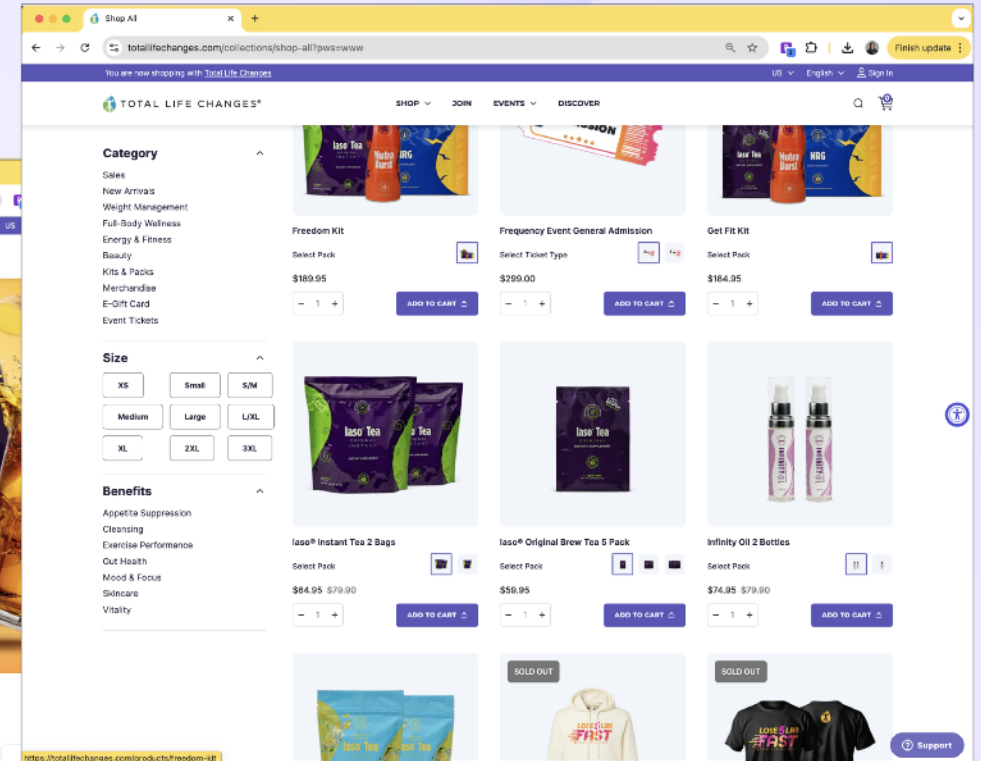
Shop All

totallifechanges.com/collections/shop-all?pws=www

Finish update

You are now shopping with Total Life Changes

US English Sign In

TOTAL LIFE CHANGES®

SHOP JOIN EVENTS DISCOVER

Category

Sales
New Arrivals
Weight Management
Full-Body Wellness
Energy & Fitness
Beauty
Kits & Packs
Merchandise
E-Gift Card
Event Tickets

Size

| XS | Small | S/M |
|---|---|---|
| Medium | Large | L/XL |
| XL | 2XL | 3XL |

Benefits

Appetite Suppression
Cleansing
Exercise Performance
Gut Health
Mood & Focus
Skincare
Vitality

Iaso Tea
Nutra Burst
NRG

Freedom Kit
Select Pack
$189.95
- 1 +
ADD TO CART

Frequency Event General Admission
Select Ticket Type
$299.00
- 1 +
ADD TO CART

Get Fit Kit
Select Pack
$184.95
- 1 +
ADD TO CART

Iaso Tea

Iaso® Instant Tea 2 Bags
Select Pack
$64.95 $79.90
- 1 +
ADD TO CART

Iaso® Original Brew Tea 5 Pack
Select Pack
$59.95
- 1 +
ADD TO CART

Infinity Oil 2 Bottles
Select Pack
$74.95 $79.90
- 1 +
ADD TO CART

Iaso Tea

SOLD OUT
LOSE LBS FAST

SOLD OUT
LOSE LBS FAST

Support

https://totallifechanges.com/products/freedom-kit